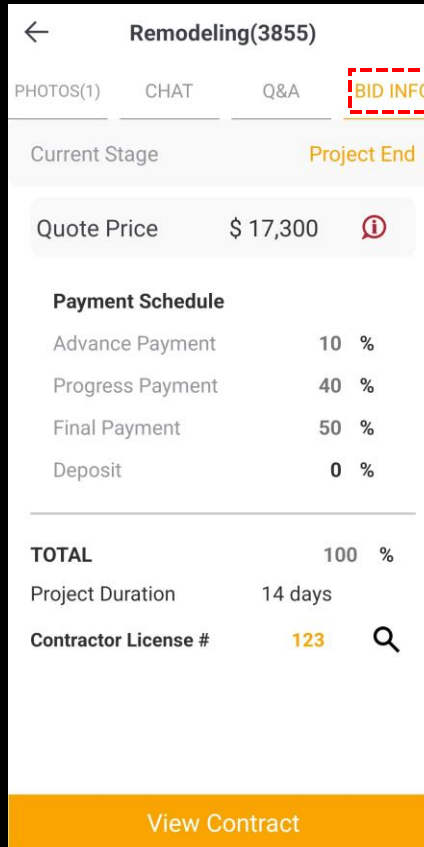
Remodeling(3855)

PHOTOS(1) CHAT Q&A BID INFO

Current Stage Project End

Quote Price $ 17,300

Payment Schedule

Advance Payment 10 %

Progress Payment 40 %

Final Payment 50 %

Deposit 0 %

TOTAL 100 %

Project Duration 14 days

Contractor License # 123

View Contract